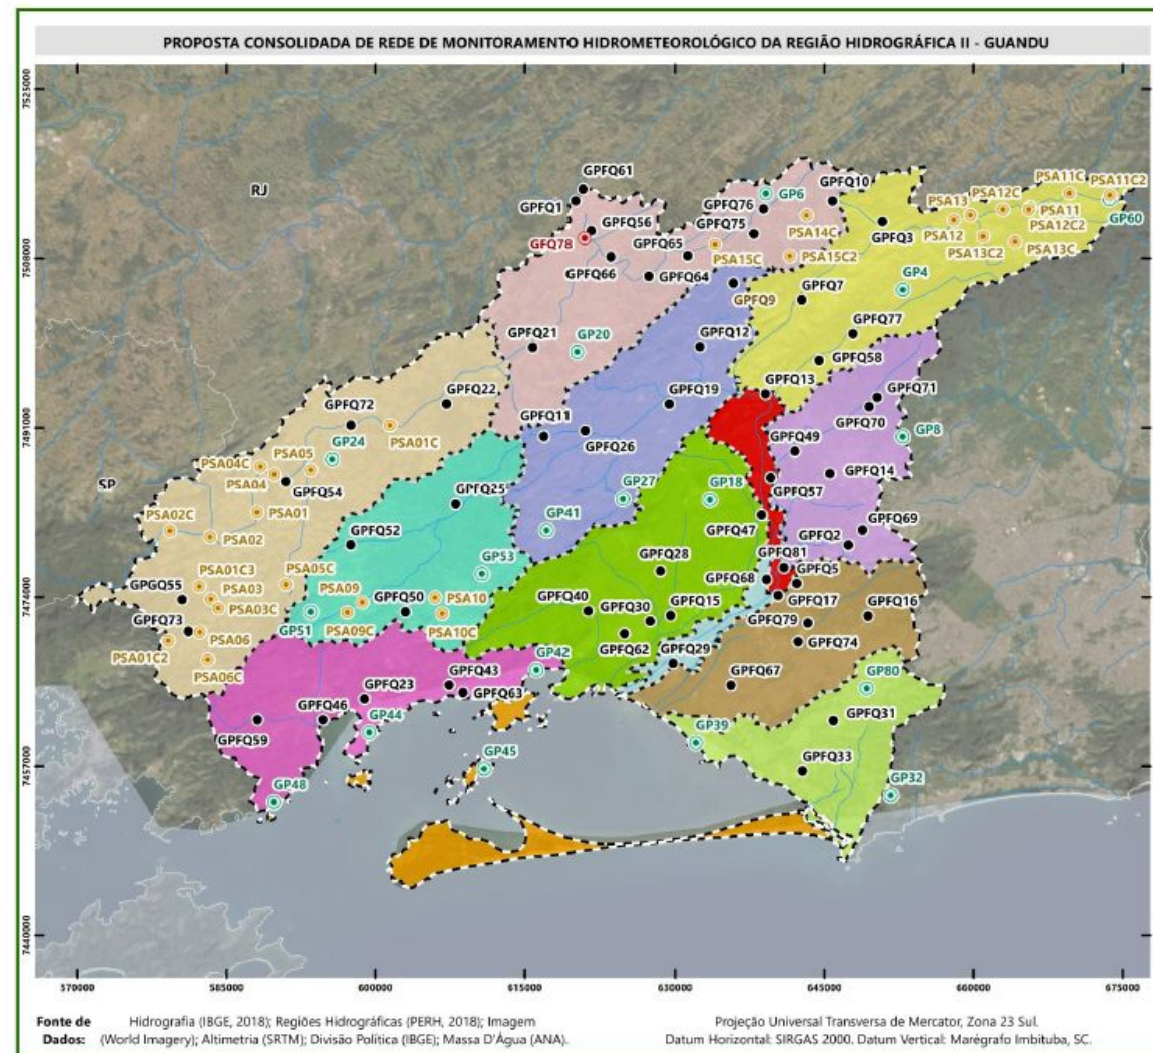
PROPOSTA CONSOLIDADA DE REDE DE MONITORAMENTO HIDROMETEOROLÓGICO DA REGIÃO HIDROGRÁFICA II - GUANDU

7525000
7508000
7491000
7474000
7457000
7440000

RJ
SP

GPFQ61
GPFQ1
GPFQ56
GFQ78
GPFQ66
GPFQ65
GPFQ64
GPFQ76
GPFQ75
GP6
GPFQ10
PSA14C
PSA15C
PSA15C2
GPFQ3
PSA13
PSA12C
PSA11C
PSA11C2
PSA11
GP60
PSA12
PSA12C2
PSA13C2
PSA13C
GP4
GPFQ9
GPFQ7
GPFQ77
GPFQ58
GPFQ21
GP20
GPFQ12
GPFQ13
GPFQ71
GPFQ70
GP8
GPFQ22
GPFQ72
GPFQ19
GPFQ11
GPFQ26
GPFQ49
GPFQ14
PSA01C
GP24
PSA05
PSA04C
PSA04
GPFQ54
GPFQ25
GP27
GP18
GPFQ57
PSA02C
PSA01
PSA02
GPFQ52
GP41
GPFQ47
GPFQ69
GPFQ2
GP53
GPFQ28
GPFQ81
GPFQ5
PSA05C
PSA01C3
PSA03
PSA03C
GPGQ55
PSA09
GPFQ50
PSA10
GPFQ40
GPFQ30
GPFQ15
GPFQ68
GPFQ17
GPFQ16
GPFQ73
PSA06
GP51
PSA09C
PSA10C
GPFQ62
GPFQ79
GPFQ74
PSA01C2
PSA06C
GP42
GPFQ29
GPFQ67
GP80
GPFQ43
GPFQ63
GPFQ23
GPFQ46
GP44
GPFQ59
GPFQ31
GP39
GP45
GPFQ33
GP32
GP48

570000 585000 600000 615000 630000 645000 660000 675000

Fonte de Dados: Hidrografia (IBGE, 2018); Regiões Hidrográficas (PERH, 2018); Imagem (World Imagery); Altimetria (SRTM); Divisão Política (IBGE); Massa D'Água (ANA).

Projeção Universal Transversa de Mercator, Zona 23 Sul.
Datum Horizontal: SIRGAS 2000. Datum Vertical: Marégrafo Imbituba, SC.